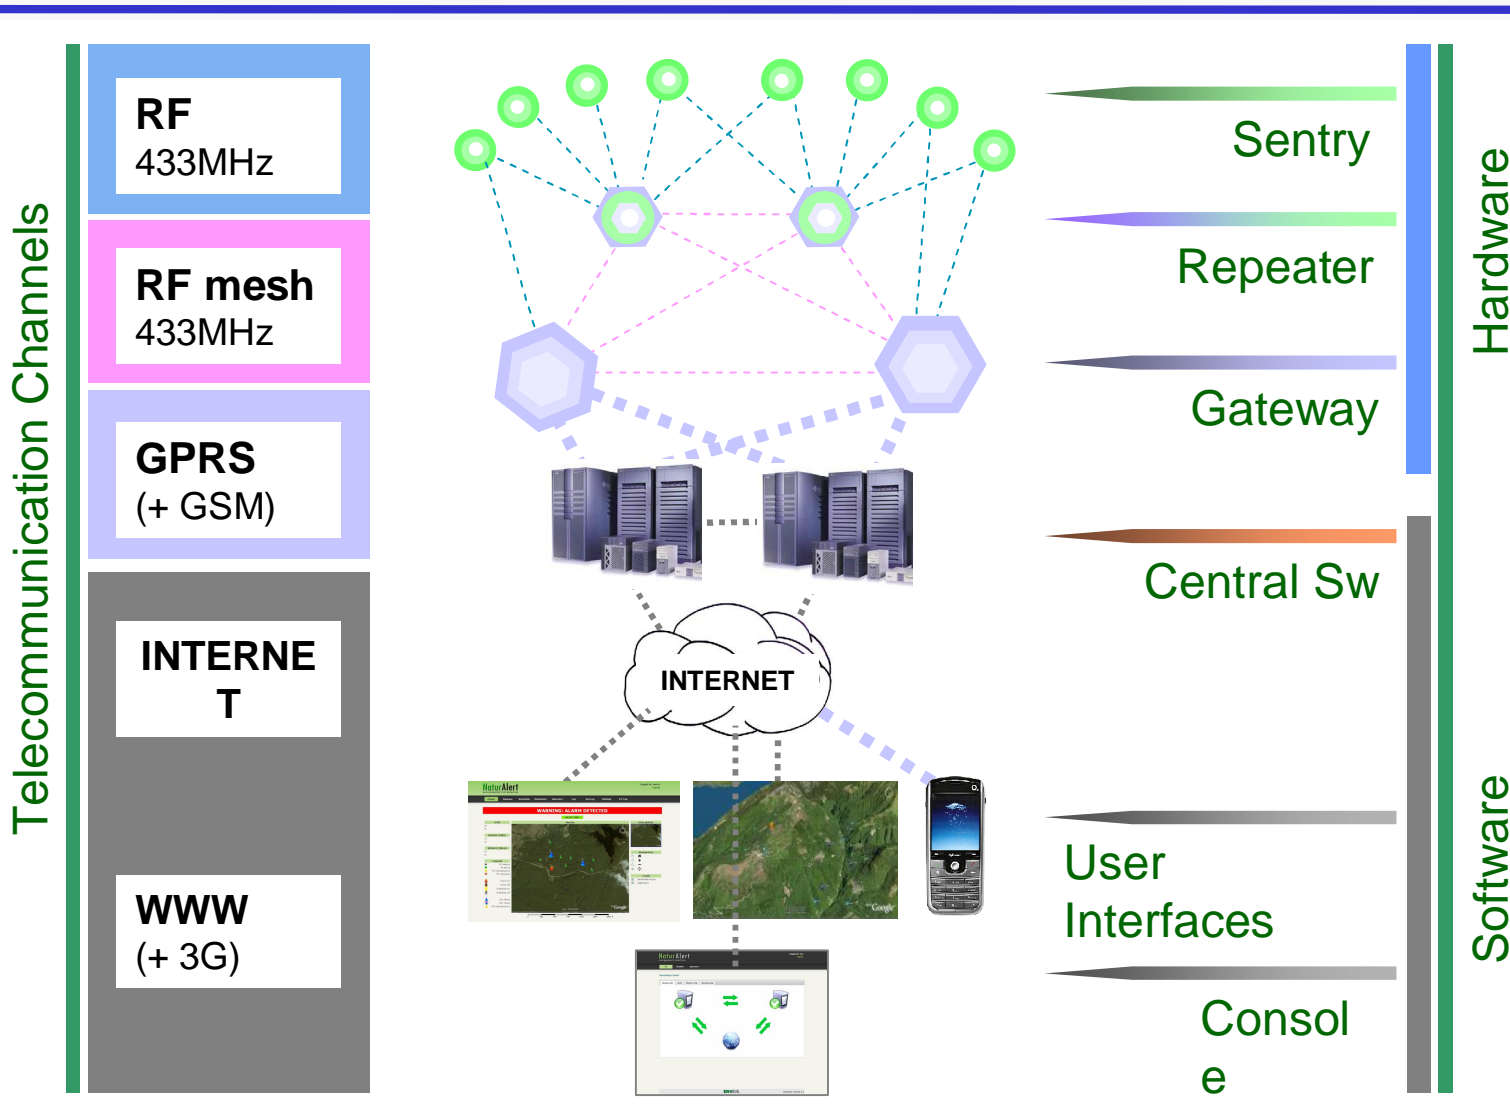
Telecommunication Channels

RF
433MHz

RF mesh
433MHz

GPRS
(+ GSM)

INTERNET

WWW
(+ 3G)

INTERNET

NaturAlert

WARNING: ALARM DETECTED

Google

NaturAlert

Sentry

Repeater

Gateway

Central Sw

User Interfaces

Console

Hardware

Software